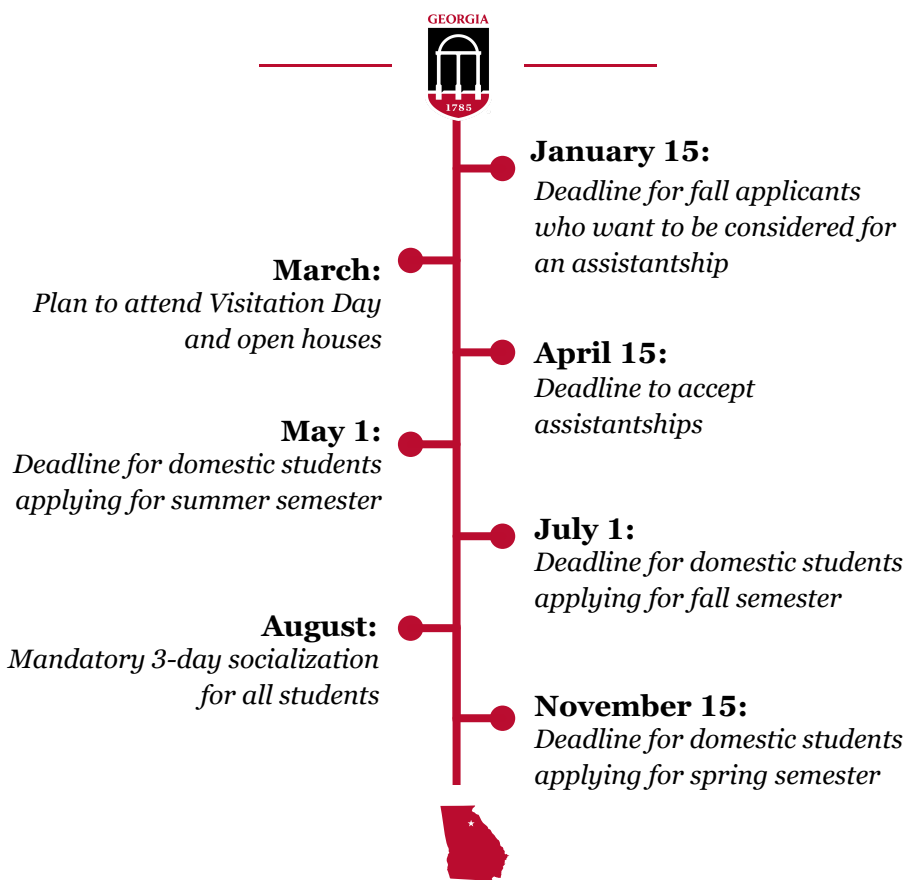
GEORGIA

1785

January 15:
Deadline for fall applicants who want to be considered for an assistantship

March:
Plan to attend Visitation Day and open houses

April 15:
Deadline to accept assistantships

May 1:
Deadline for domestic students applying for summer semester

July 1:
Deadline for domestic students applying for fall semester

August:
Mandatory 3-day socialization for all students

November 15:
Deadline for domestic students applying for spring semester